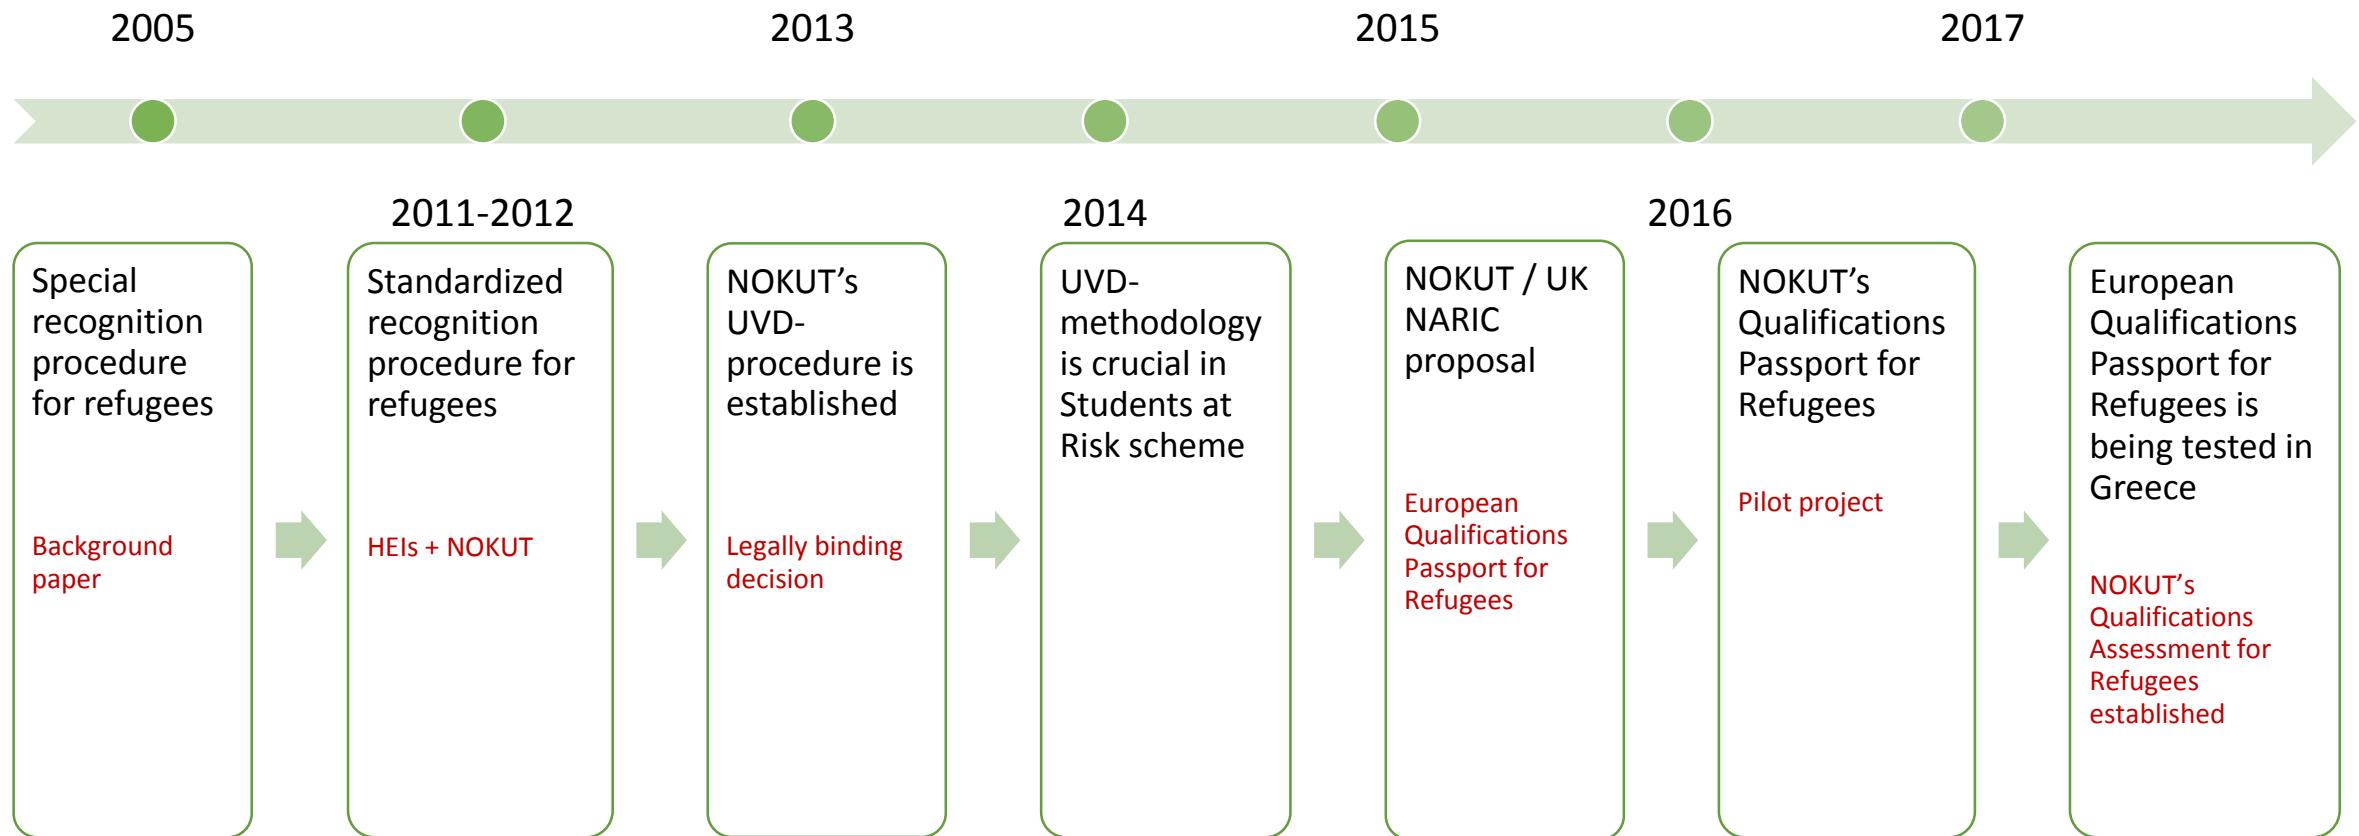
2005

2013

2015

2017

2011-2012

2014

2016

Special recognition procedure for refugees

Background paper

Standardized recognition procedure for refugees

HEIs + NOKUT

NOKUT's UVD-procedure is established

Legally binding decision

UVD-methodology is crucial in Students at Risk scheme

NOKUT / UK NARIC proposal

European Qualifications Passport for Refugees

NOKUT's Qualifications Passport for Refugees

Pilot project

European Qualifications Passport for Refugees is being tested in Greece

NOKUT's Qualifications Assessment for Refugees established